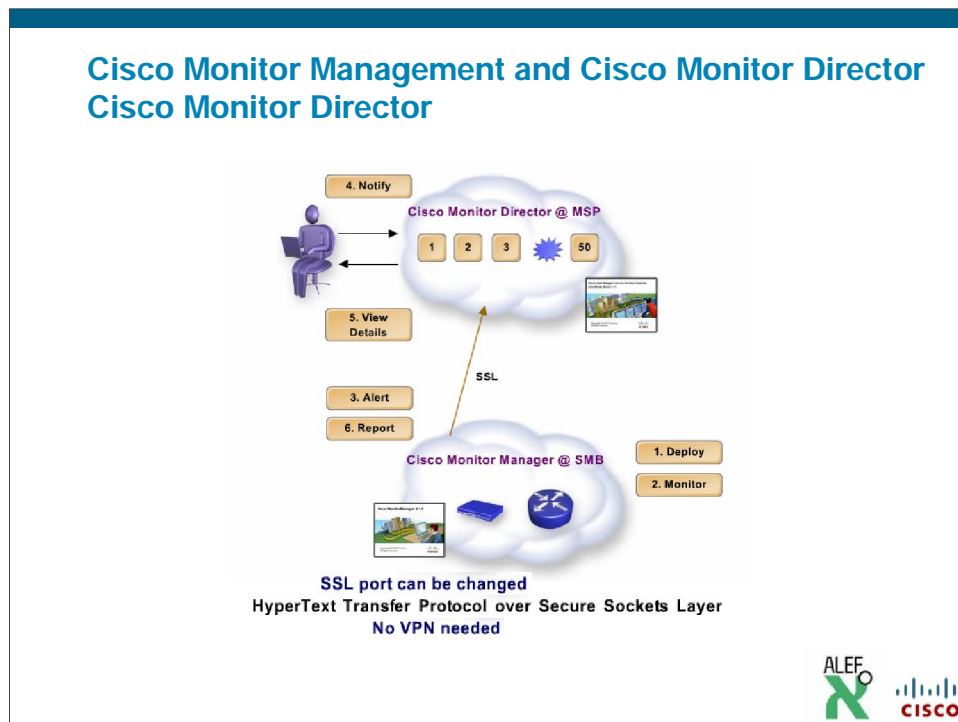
Cisco Monitor Management and Cisco Monitor Director
Cisco Monitor Director

4. Notify

Cisco Monitor Director @ MSP

1 2 3 50

5. View Details

SSL

3. Alert

6. Report

Cisco Monitor Manager @ SMB

1. Deploy

2. Monitor

SSL port can be changed
HyperText Transfer Protocol over Secure Sockets Layer
No VPN needed

ALEF

CISCO